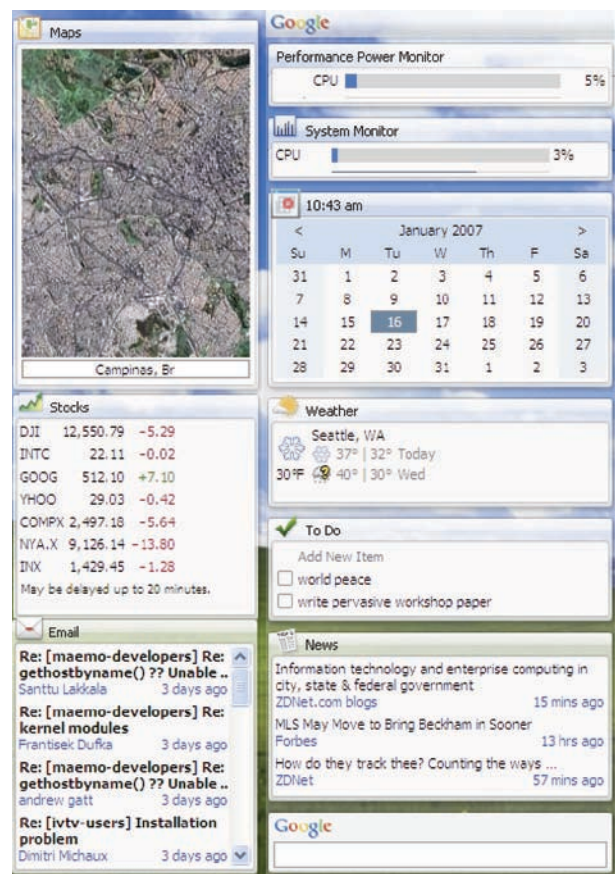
Maps

Campinas, Br

Stocks

| | | |
|---|---|---|
| DJI | 12,550.79 | -5.29 |
| INTC | 22.11 | -0.02 |
| GOOG | 512.10 | +7.10 |
| YHOO | 29.03 | -0.42 |
| COMPX | 2,497.18 | -5.64 |
| NYA.X | 9,126.14 | -13.80 |
| INX | 1,429.45 | -1.28 |

May be delayed up to 20 minutes.

Email

Re: [maemo-developers] Re: gethostbyname() ?? Unable ..
Santtu Lakkala 3 days ago

Re: [maemo-developers] Re: kernel modules
Frantisek Dufka 3 days ago

Re: [maemo-developers] Re: gethostbyname() ?? Unable ..
andrew gatt 3 days ago

Re: [ivtv-users] Installation problem
Dimitri Michaux 3 days ago

Google

Performance Power Monitor
CPU 5%

System Monitor
CPU 3%

10:43 am

< January 2007 >

| Su | M | Tu | W | Th | F | Sa |
|---|---|---|---|---|---|---|
| 31 | 1 | 2 | 3 | 4 | 5 | 6 |
| 7 | 8 | 9 | 10 | 11 | 12 | 13 |
| 14 | 15 | 16 | 17 | 18 | 19 | 20 |
| 21 | 22 | 23 | 24 | 25 | 26 | 27 |
| 28 | 29 | 30 | 31 | 1 | 2 | 3 |

Weather

Seattle, WA
37° | 32° Today
30°F 40° | 30° Wed

To Do

Add New Item
world peace
write pervasive workshop paper

News

Information technology and enterprise computing in city, state & federal government
ZDNet.com blogs 15 mins ago

MLS May Move to Bring Beckham in Sooner
Forbes 13 hrs ago

How do they track thee? Counting the ways ...
ZDNet 57 mins ago

Google